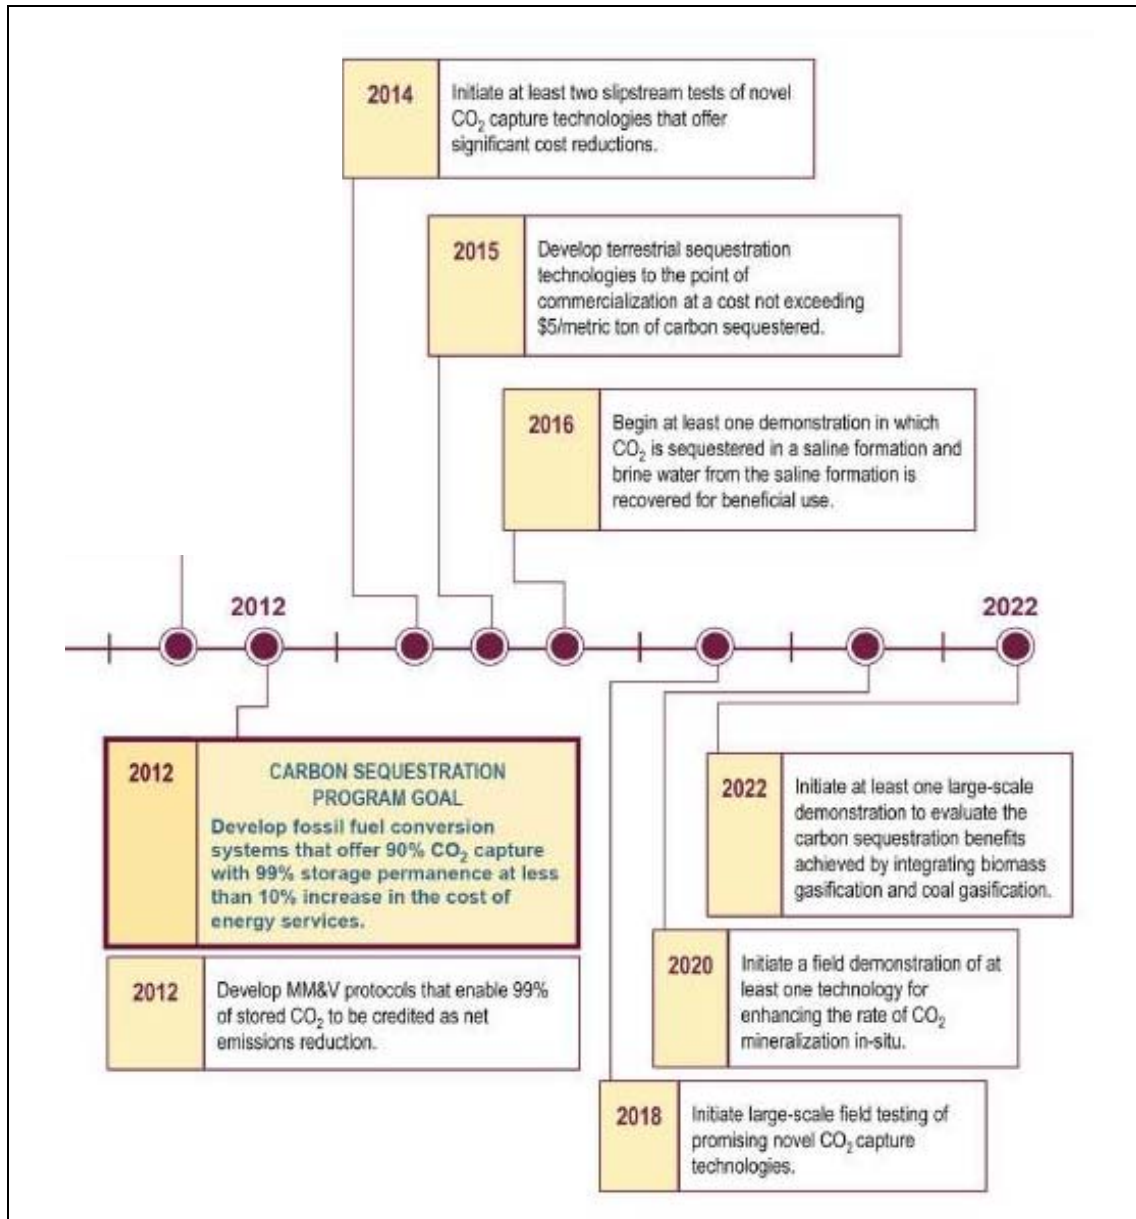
2014 Initiate at least two slipstream tests of novel $CO_2$ capture technologies that offer significant cost reductions.

2015 Develop terrestrial sequestration technologies to the point of commercialization at a cost not exceeding \$5/metric ton of carbon sequestered.

2016 Begin at least one demonstration in which $CO_2$ is sequestered in a saline formation and brine water from the saline formation is recovered for beneficial use.

2012

2022

2012 CARBON SEQUESTRATION PROGRAM GOAL
Develop fossil fuel conversion systems that offer 90% $CO_2$ capture with 99% storage permanence at less than 10% increase in the cost of energy services.

2012 Develop MM&V protocols that enable 99% of stored $CO_2$ to be credited as net emissions reduction.

2022 Initiate at least one large-scale demonstration to evaluate the carbon sequestration benefits achieved by integrating biomass gasification and coal gasification.

2020 Initiate a field demonstration of at least one technology for enhancing the rate of $CO_2$ mineralization in-situ.

2018 Initiate large-scale field testing of promising novel $CO_2$ capture technologies.